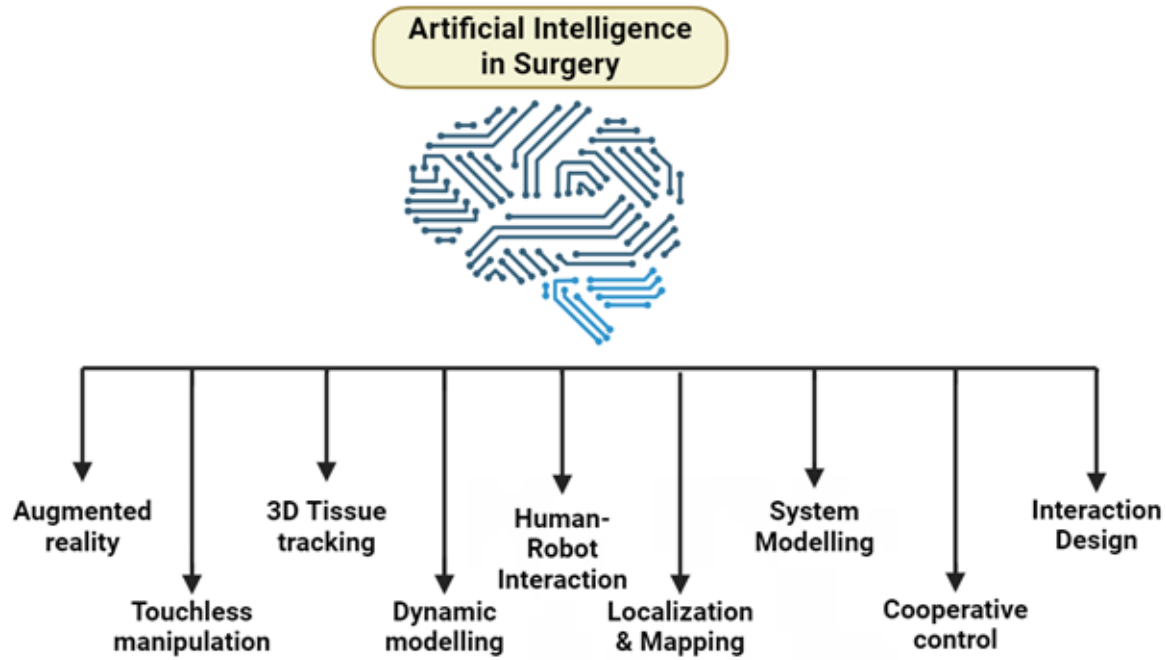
Artificial Intelligence in Surgery

Augmented reality

Touchless manipulation

3D Tissue tracking

Dynamic modelling

Human-Robot Interaction

Localization & Mapping

System Modelling

Cooperative control

Interaction Design